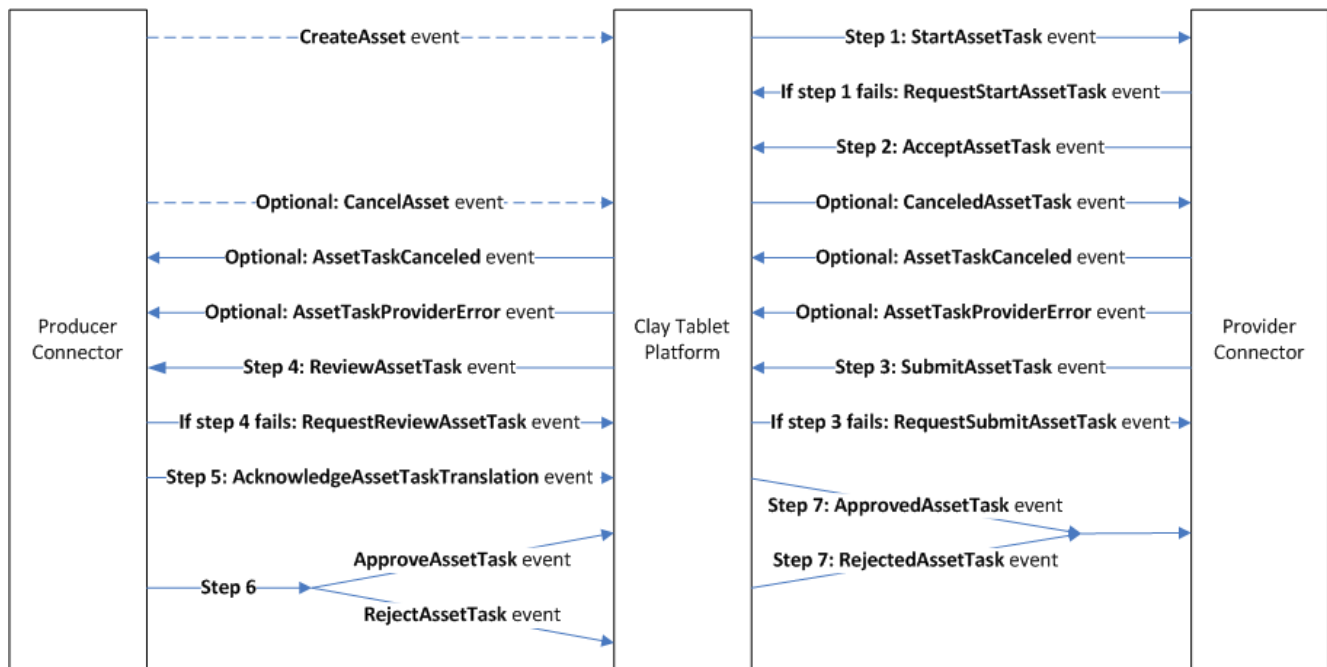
Producer Connector

Clay Tablet Platform

Provider Connector

CreateAsset event

Optional: CancelAsset event

Optional: AssetTaskCanceled event

Optional: AssetTaskProviderError event

Step 4: ReviewAssetTask event

If step 4 fails: RequestReviewAssetTask event

Step 5: AcknowledgeAssetTaskTranslation event

Step 6

ApproveAssetTask event

RejectAssetTask event

Step 1: StartAssetTask event

If step 1 fails: RequestStartAssetTask event

Step 2: AcceptAssetTask event

Optional: CanceledAssetTask event

Optional: AssetTaskCanceled event

Optional: AssetTaskProviderError event

Step 3: SubmitAssetTask event

If step 3 fails: RequestSubmitAssetTask event

Step 7: ApprovedAssetTask event

Step 7: RejectedAssetTask event